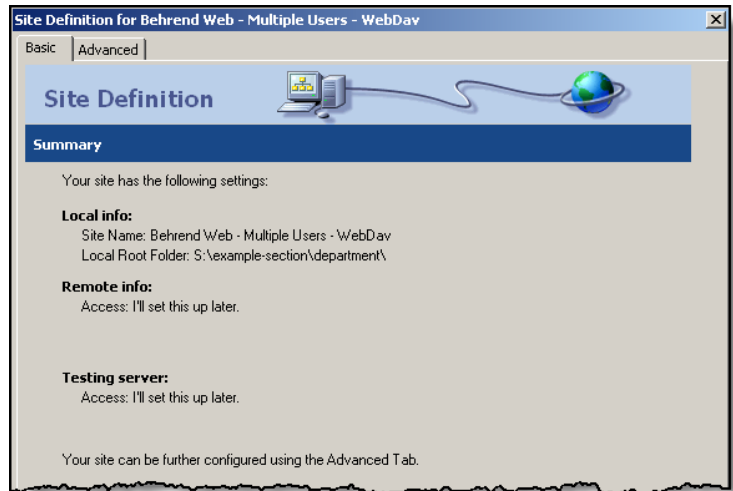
Site Definition for Behrend Web - Multiple Users - WebDav

Basic | Advanced

Site Definition

Summary

Your site has the following settings:

Local info:
Site Name: Behrend Web - Multiple Users - WebDav
Local Root Folder: S:\example-section\department\

Remote info:
Access: I'll set this up later.

Testing server:
Access: I'll set this up later.

Your site can be further configured using the Advanced Tab.